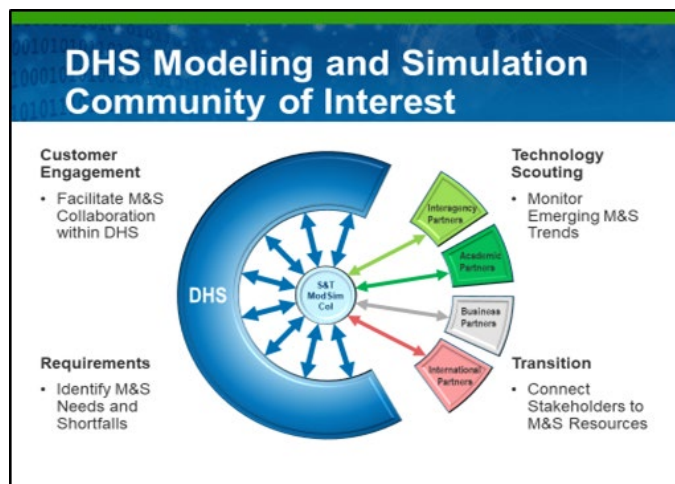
DHS Modeling and Simulation Community of Interest

Customer Engagement
• Facilitate M&S Collaboration within DHS

Requirements
• Identify M&S Needs and Shortfalls

DHS

S&T ModSim CoI

Interagency Partners

Academic Partners

Business Partners

International Partners

Technology Scouting
• Monitor Emerging M&S Trends

Transition
• Connect Stakeholders to M&S Resources